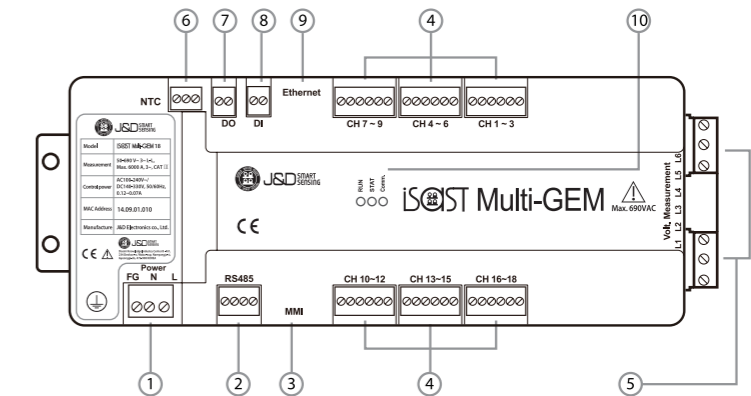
6
7
8
9
4
10

NTC
DO
DI
Ethernet
CH 7 ~ 9
CH 4 ~ 6
CH 1 ~ 3

J&D SMART SENSING

| Model | iSAST Multi-GEM 18 |
|---|---|
| Measurement | 50~690V~, 3~1+N, Max. 6000 A, 3~, CAT III |
| Control power | AC100~240V~/ DC140~330V, 50/60Hz, 0.12~0.07A |
| MAC Address | 14.09.01.010 |
| Manufacturer | J&D Electronics co., Ltd. |

CE ⚠

J&D SMART SENSING
RUN STAT Comm.
iSAST Multi-GEM
Max. 690VAC
CE

Volt. Measurement
L6 L5 L4 L3 L2 L1

Power
FG N L
RS485
MMI
CH 10~12
CH 13~15
CH 16~18

1
2
3
4
5